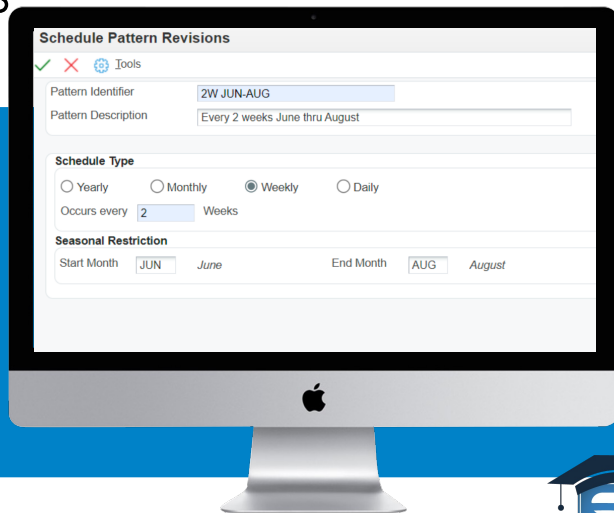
Schedule Pattern Revisions

Tools

Pattern Identifier 2W JUN-AUG

Pattern Description Every 2 weeks June thru August

Schedule Type

Yearly Monthly Weekly Daily

Occurs every 2 Weeks

Seasonal Restriction

Start Month JUN June End Month AUG August